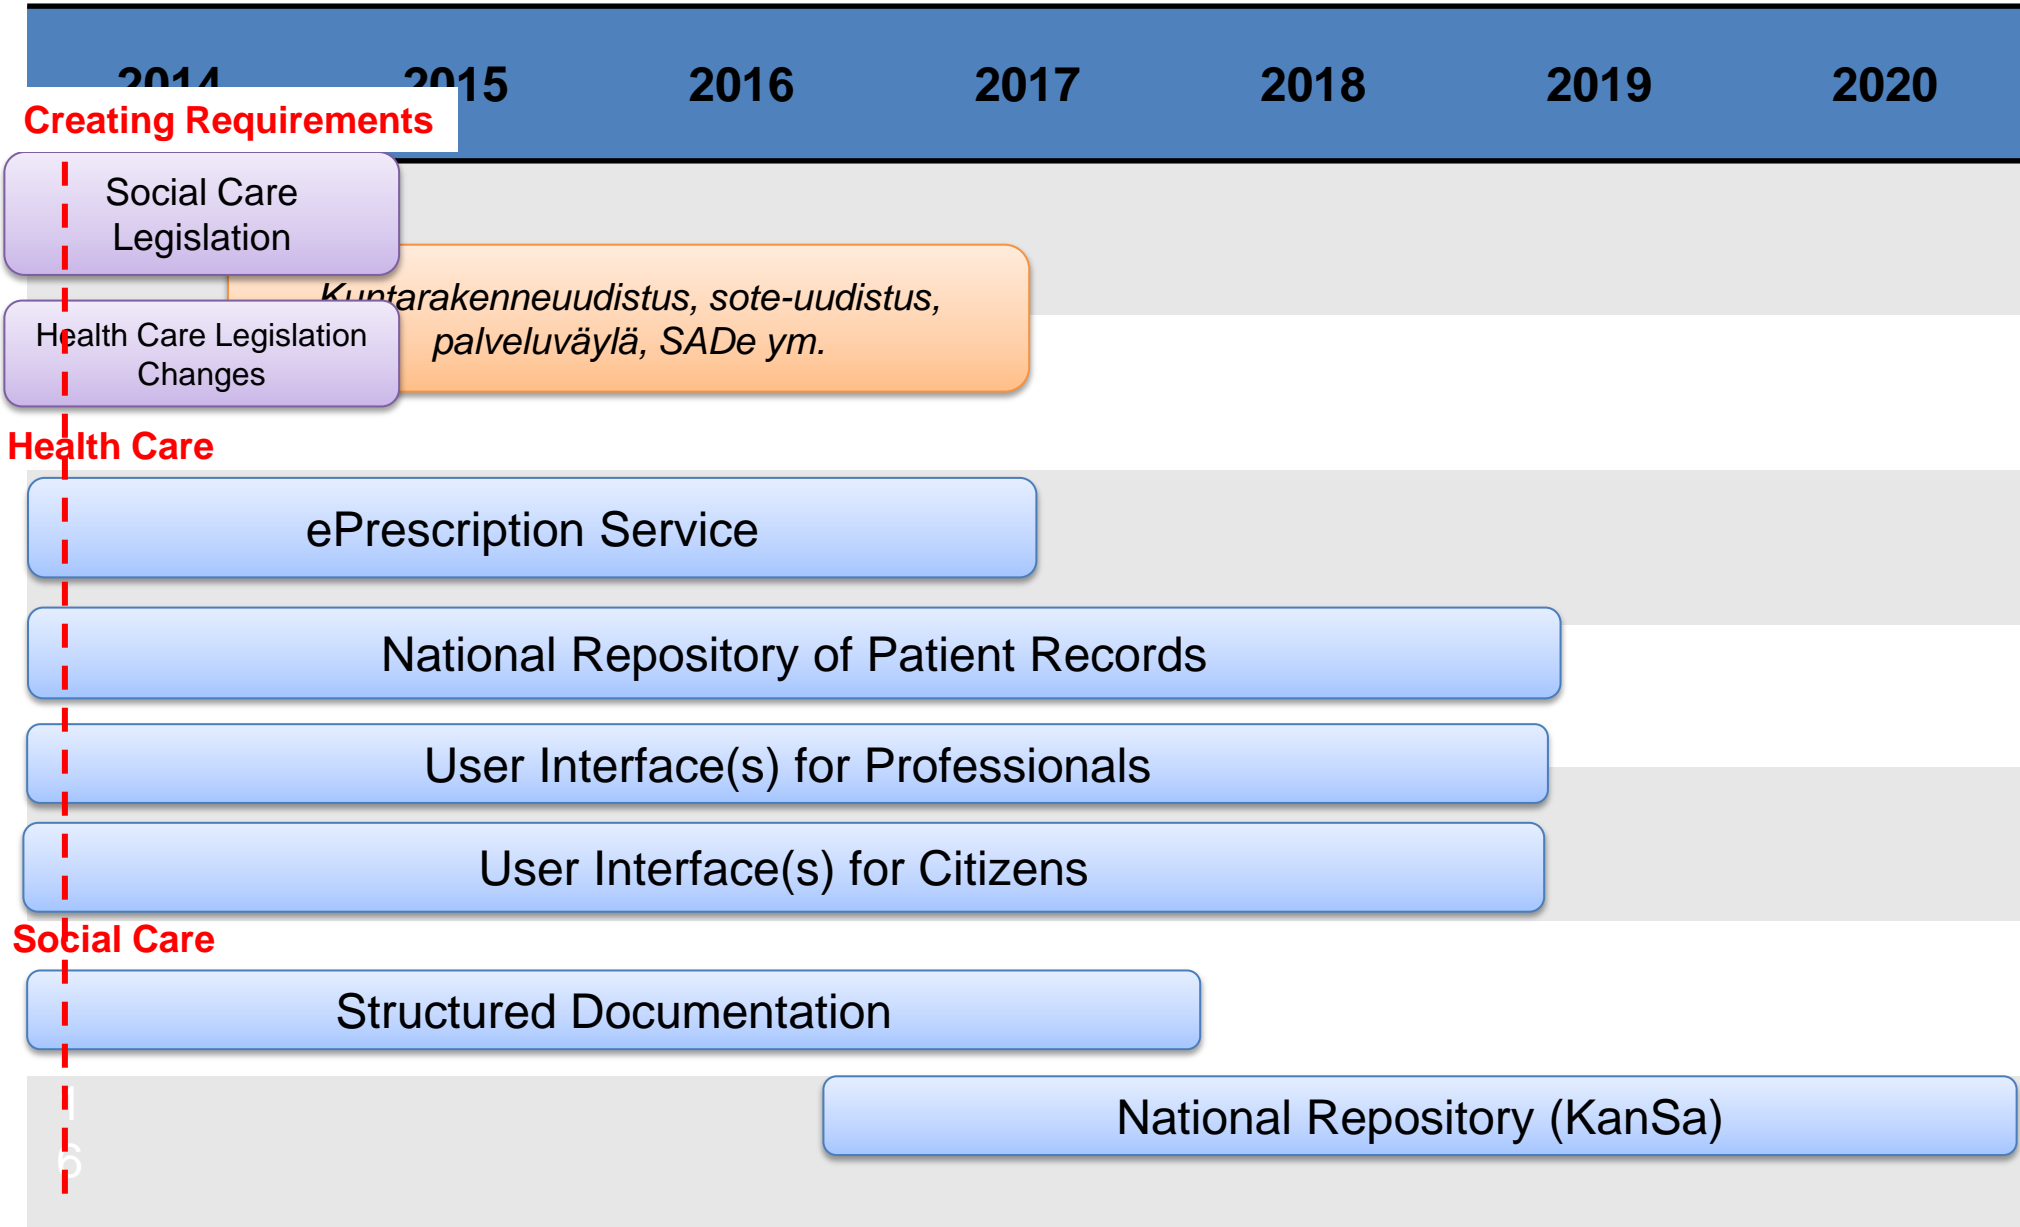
2014 2015 2016 2017 2018 2019 2020

Creating Requirements

Social Care Legislation

Kuntarakenneuudistus, sote-uudistus, palveluväylä, SADe ym.

Health Care Legislation Changes

Health Care

ePrescription Service

National Repository of Patient Records

User Interface(s) for Professionals

User Interface(s) for Citizens

Social Care

Structured Documentation

National Repository (KanSa)